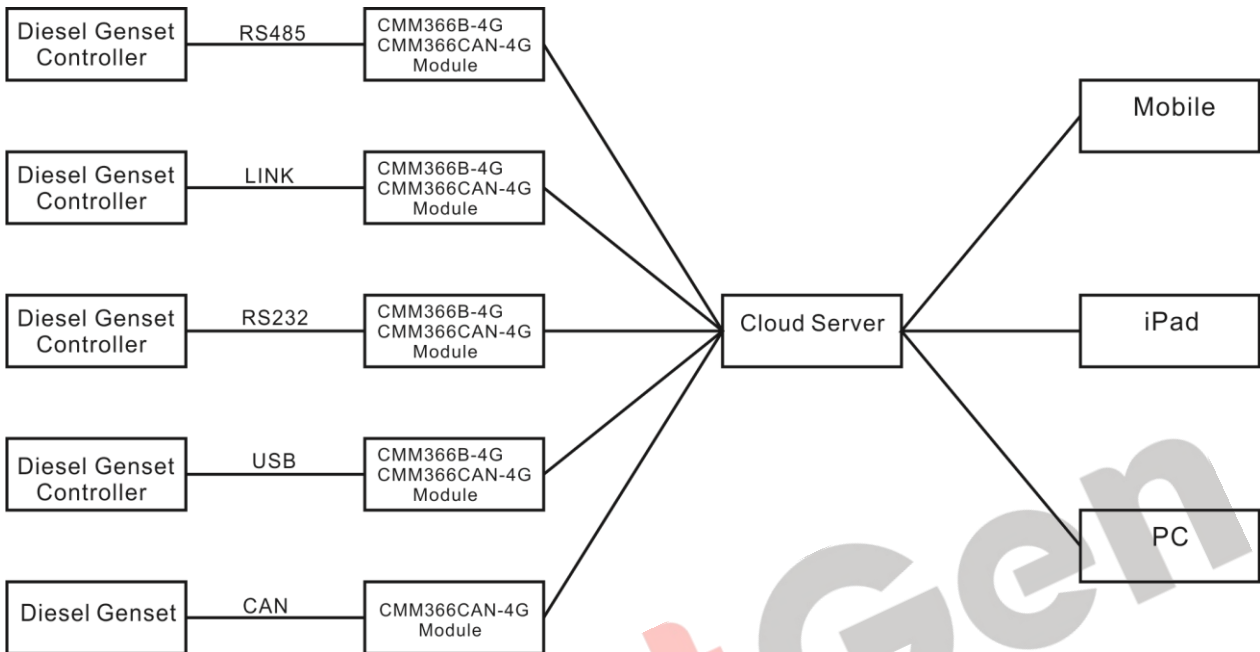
Diesel Genset Controller

RS485

CMM366B-4G
CMM366CAN-4G
Module

Diesel Genset Controller

LINK

CMM366B-4G
CMM366CAN-4G
Module

Diesel Genset Controller

RS232

CMM366B-4G
CMM366CAN-4G
Module

Diesel Genset Controller

USB

CMM366B-4G
CMM366CAN-4G
Module

Diesel Genset

CAN

CMM366CAN-4G
Module

Cloud Server

Mobile

iPad

PC

Gen